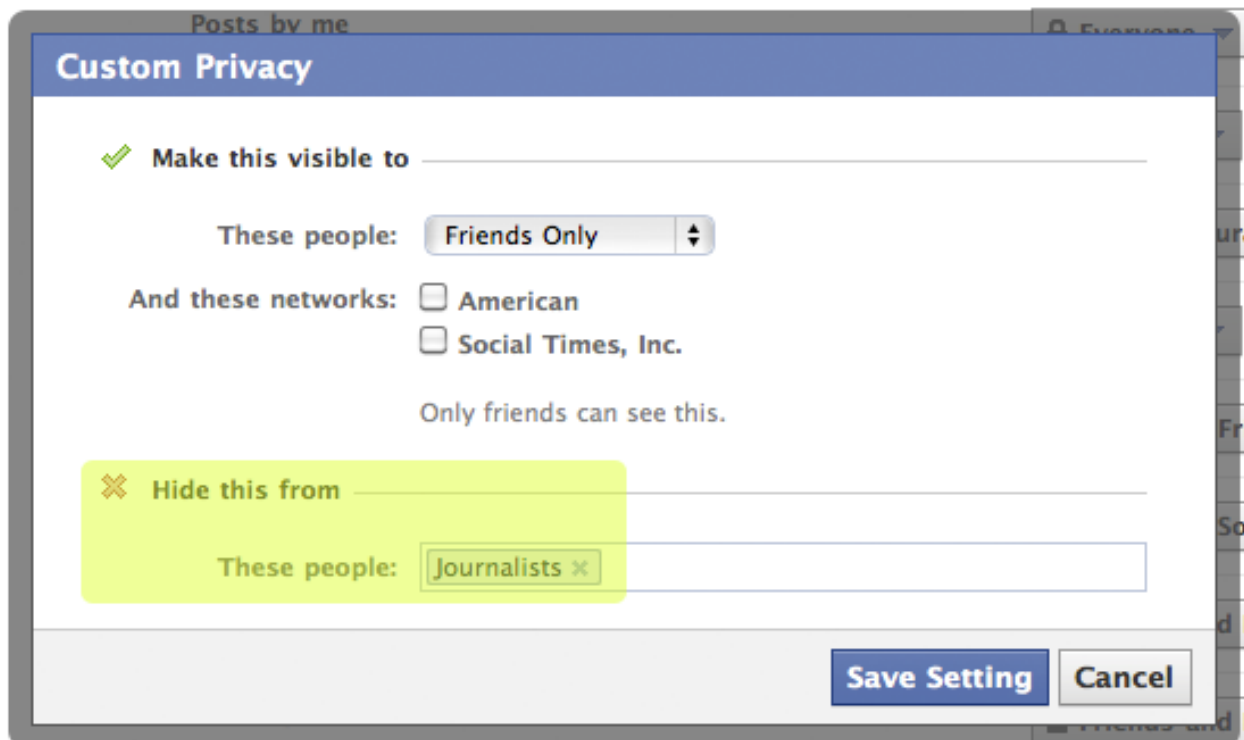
Posts by me

Everyone

Custom Privacy

Make this visible to

These people: Friends Only

And these networks: American
Social Times, Inc.

Only friends can see this.

Hide this from

These people: Journalists ×

Save Setting Cancel

Friends and